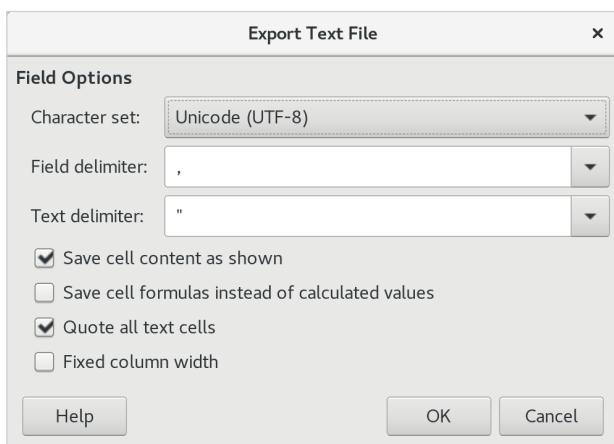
Export Text File

×

Field Options

Character set: Unicode (UTF-8)

Field delimiter: ,

Text delimiter: "

Save cell content as shown

Save cell formulas instead of calculated values

Quote all text cells

Fixed column width

Help

OK

Cancel